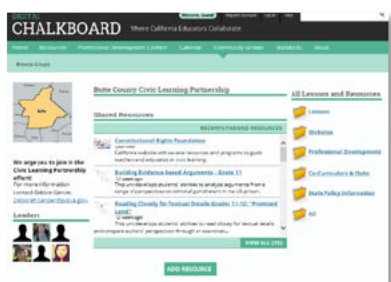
DIGITAL CHALKBOARD Where California Educators Collaborate

Welcome, Guest Request Account Login Help

Home Resources Professional Development Centers Calendar Community Groups Standards About

Browse Groups

Butte County Civic Learning Partnership

Shared Resources

RECENTLY ADDED RESOURCES

Constitutional Rights Foundation
California website with several resources and programs to guide teachers and educators in civic learning.

Building Evidence Based Arguments - Grade 11
This unit develops students' abilities to analyze arguments from a range of perspectives on criminal punishment in the US prison...

Reading Closely for Textual Details Grades 11-12 "Promised Land"
This unit develops students' abilities to read closely for textual details and compare authors' perspectives through an examinat...

VIEW ALL (70)

ADD RESOURCE

All Lessons and Resources

Lessons

Websites

Professional Development

Co-Curriculars & Clubs

State Policy Information

All

We urge you to join in the Civic Learning Partnership effort!
For more information contact Debbie Genoar, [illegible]

Leaders